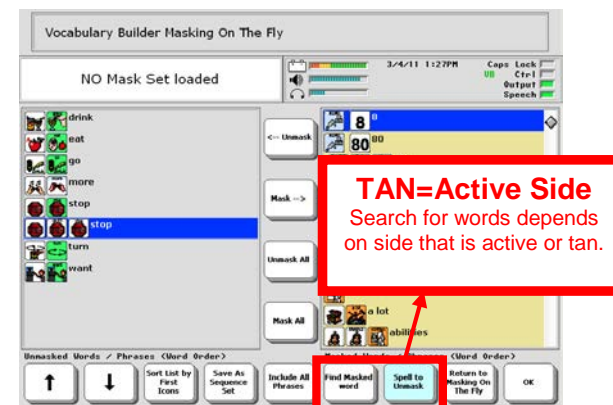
Vocabulary Builder Masking On The Fly

NO Mask Set loaded

3/4/11 1:27PM

Caps Lock
VB Ctrl
Output
Speech

drink
eat
go
more
stop
stop
turn
want

<-- Unmask

Mask -->

Unmask All

Mask All

8 8

80 80

TAN=Active Side
Search for words depends on side that is active or tan.

a lot

abilities

Unmasked Words / Phrases (Word Order)

Masked Words / Phrases (Word Order)

↑

↓

Sort List by First Icons

Save As Sequence Set

Include All Phrases

Find Masked word

Spell to Unmask

Return to Masking On The Fly

OK